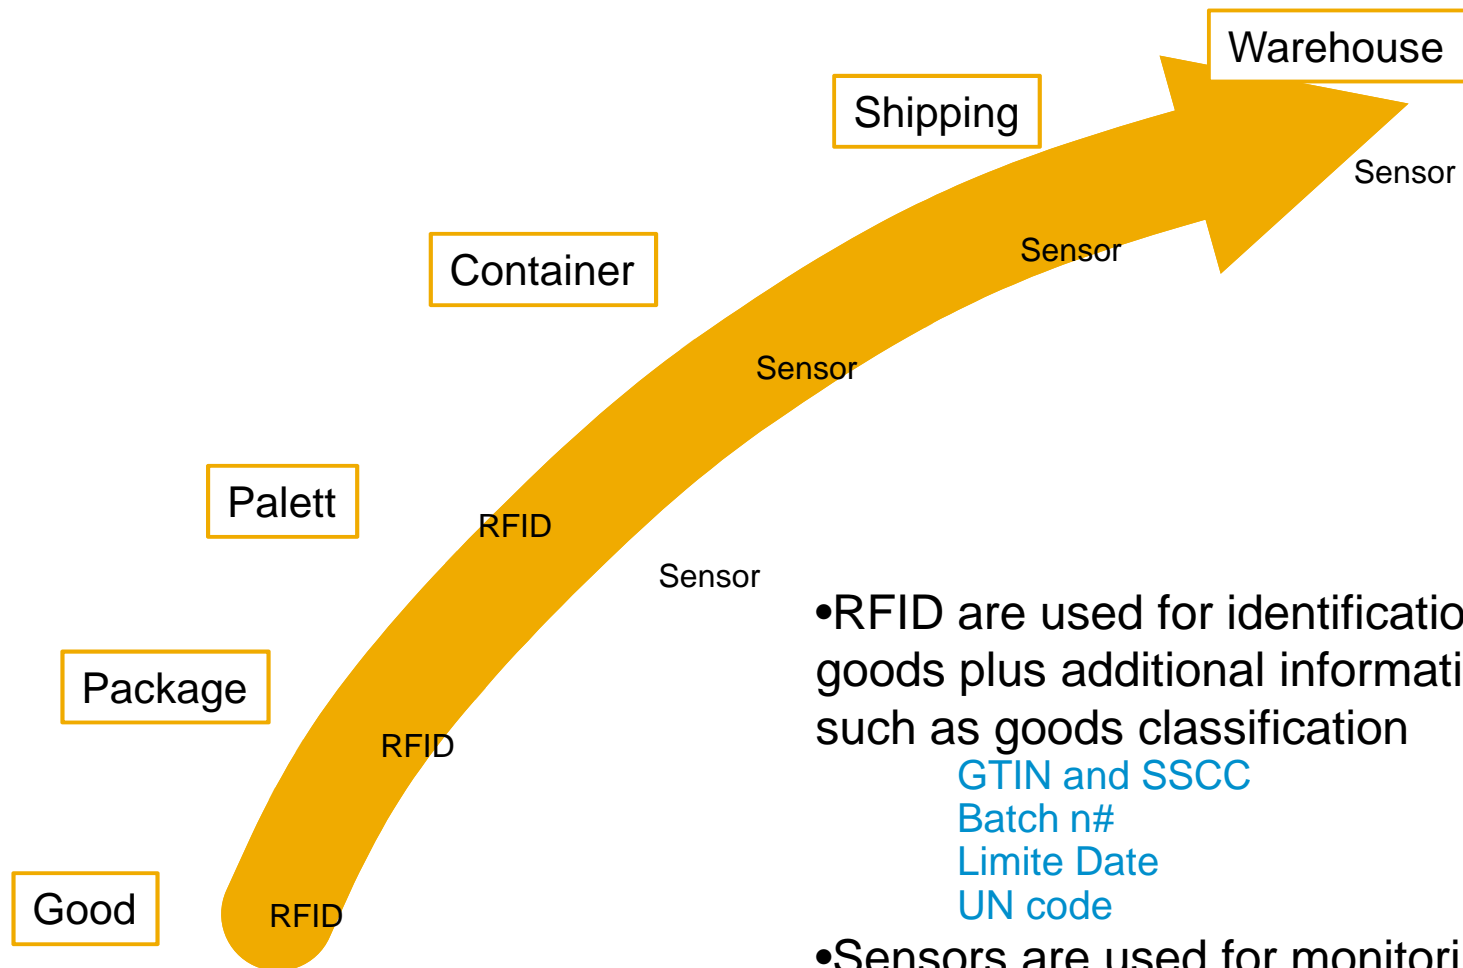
Warehouse

Shipping

Sensor

Container

Sensor

Sensor

Palett

RFID

Sensor

Package

RFID

Good

RFID

•RFID are used for identificatio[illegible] goods plus additional informati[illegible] such as goods classification

GTIN and SSCC
Batch n#
Limite Date
UN code

•Sensors are used for monitori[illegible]